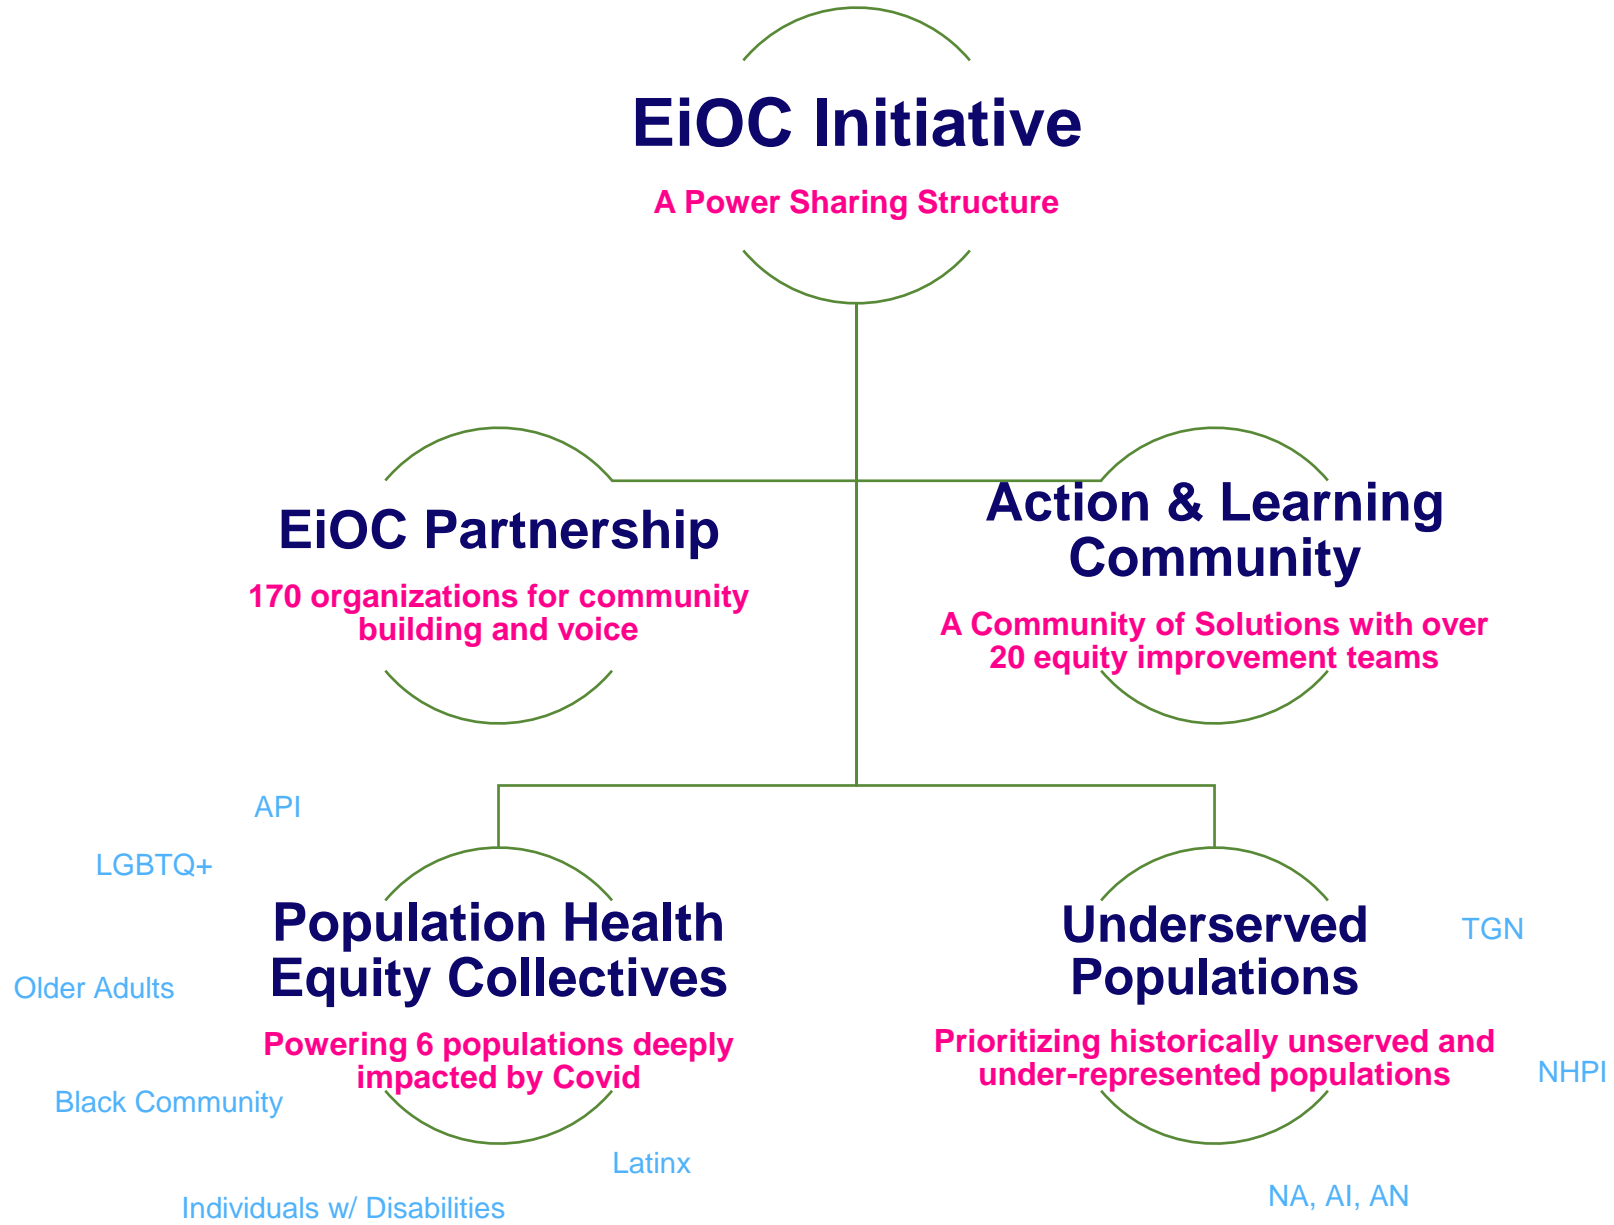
EiOC Initiative

A Power Sharing Structure

EiOC Partnership

170 organizations for community building and voice

Action & Learning Community

A Community of Solutions with over 20 equity improvement teams

API

LGBTQ+

Population Health Equity Collectives

Powering 6 populations deeply impacted by Covid

Older Adults

Black Community

Latinx

Individuals w/ Disabilities

Underserved Populations

Prioritizing historically unserved and under-represented populations

TGN

NHPI

NA, AI, AN